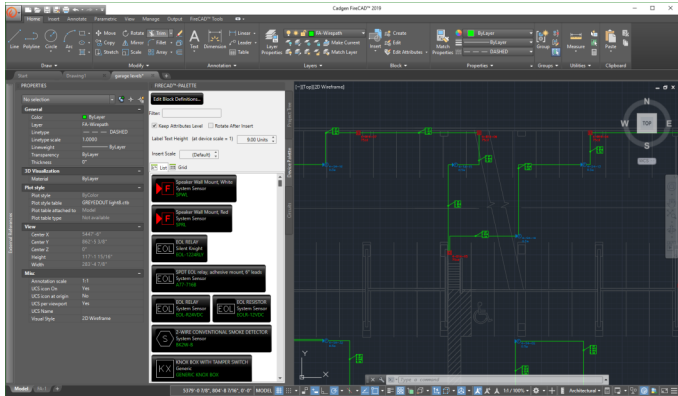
Cadgen FireCAD™ 2018

Home Insert Annotate Parametric View Manage Output FireCAD™ Tools

Line Polyline Circle Arc
Move Rotate Trim Copy Mirror Fillet Stretch Scale Array
Text Dimension Linear Leader Table
Layer Properties
FA-Wirepath
Make Current
Match Layer
Insert
Create
Edit
Edit Attributes
Match Properties
ByLayer
ByLayer
DASHED
Group
Measure
Paste

Draw Modify Annotation Layers Block Properties Groups Utilities Clipboard

Start Drawing1 garage levels*

PROPERTIES
No selection
General
Color ByLayer
Layer FA-Wirepath
Linetype DASHED
Linetype scale 1.0000
Lineweight ByLayer
Transparency ByLayer
Thickness 0"
3D Visualization
Material ByLayer
Plot style
Plot style ByColor
Plot style table GREYSCOUT lightE.ctb
Plot table attached to Model
Plot table type Not available
View
Center X 1447'-9"
Center Y 862'-5 3/8"
Center Z 0"
Height 117'-1 15/16"
Width 282'-4 7/8"
Misc
Annotation scale 1:1
UCS icon On Yes
UCS icon at origin No
UCS per viewport Yes
UCS Name
Visual Style 2D Wireframe

FIRECAD™ PALETTE
Edit Block Definitions...
Filter:
Keep Attributes Level
Rotate After Insert
Label Text Height (at device scale = 1) 9.00 Units
Insert Scale (Default)
List Grid

Speaker Wall Mount, White
System Sensor
SPWL

Speaker Wall Mount, Red
System Sensor
SPRL

EOL RELAY
Silent Knight
EOL-120RELY

EOL
SPOT EOL relay, adhesive mount, 6" leads
System Sensor
SFT-7168

EOL RELAY
System Sensor
EOL-R2/R4/R1

EOL RESISTOR
System Sensor
EOLR-1/A/C

Z-WIRE CONVENTIONAL SMOKE DETECTOR
System Sensor
P8ZW-R

KNOX BOX WITH TAMPER SWITCH
Generic
GENERIC KNOX BOX

[-][Top][2D Wireframe]

N
W TOP E
S
WCS

Type a command

Model Sht1

53'9"-0 3/8", 804'-8 7/16", 0'-0" MODEL 1:1 / 100% Architectural